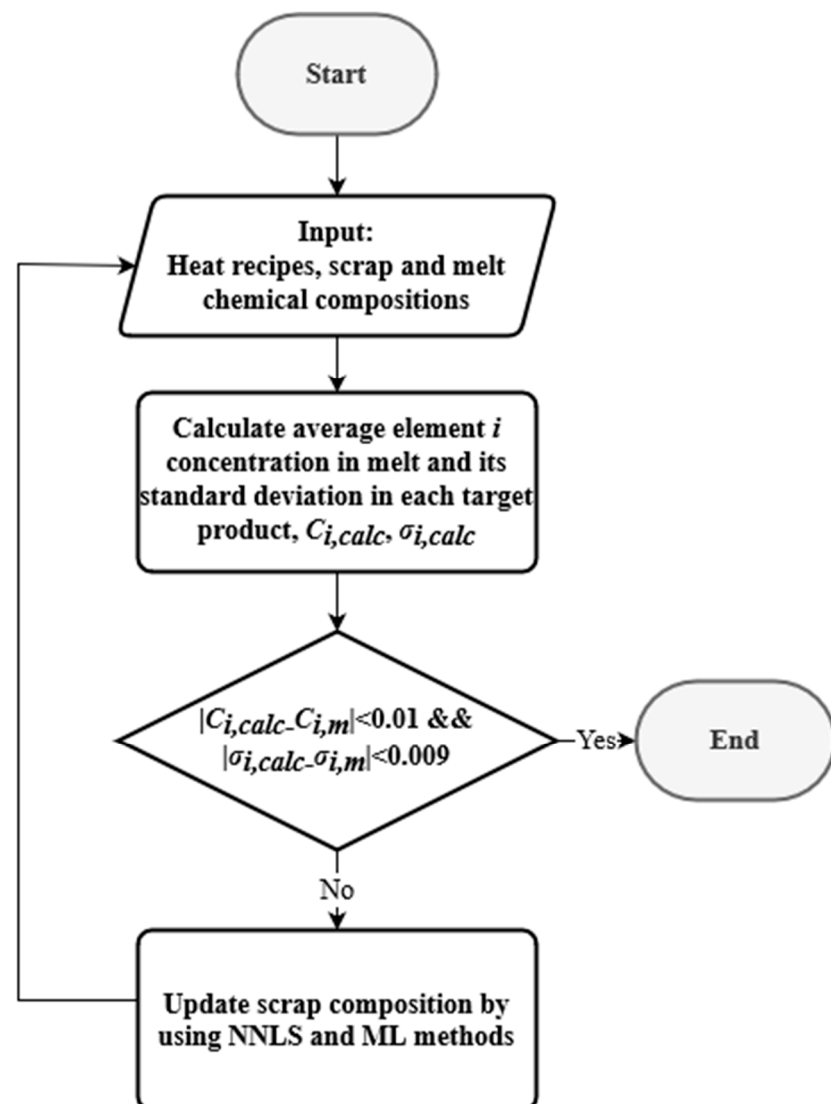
Start

Input:
Heat recipes, scrap and melt chemical compositions

Calculate average element $i$ concentration in melt and its standard deviation in each target product, $C_{i,calc}$, $\sigma_{i,calc}$

$|C_{i,calc}-C_{i,m}|<0.01$ &&
$|\sigma_{i,calc}-\sigma_{i,m}|<0.009$

Yes

End

No

Update scrap composition by using NNLS and ML methods